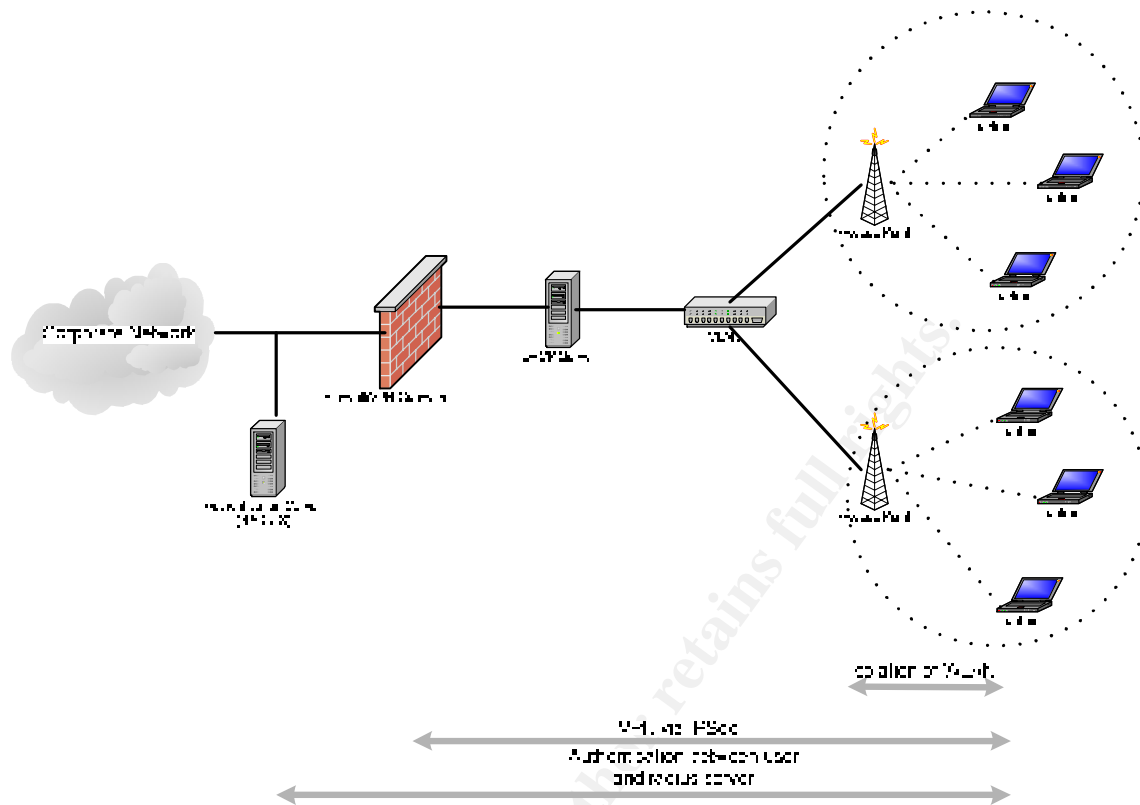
Corporate Network

Firewall/VPN Server

Authentication Server (RADIUS)

Switch

Access Point

Access Point

Laptop

Laptop

Laptop

Laptop

Laptop

Laptop

Isolation of WLAN

VPN via IPSec

Authentication between user and radius server

retains full rights.